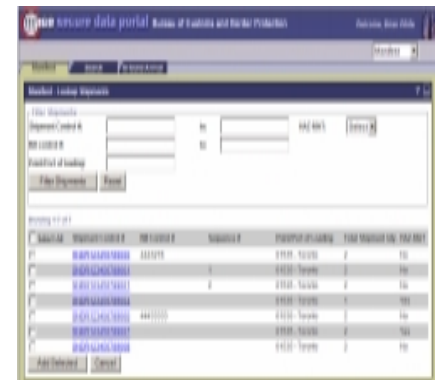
secure data portal Bureau of Customs and Border Protection

Welcome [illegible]

Manifest

Manifest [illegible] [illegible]

Manifest - Lookup Shipments

Filter Shipments

Shipment Control #

to

HAZ MAT

Select

Bill Control #

to

Foreign Port of Lading

Filter Shipments

Reset

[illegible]

Select All

Shipment Control #

Bill Control #

Sequence #

Foreign Port of Lading

Total Shipment Qty

HAZ MAT

Add Selected

Cancel